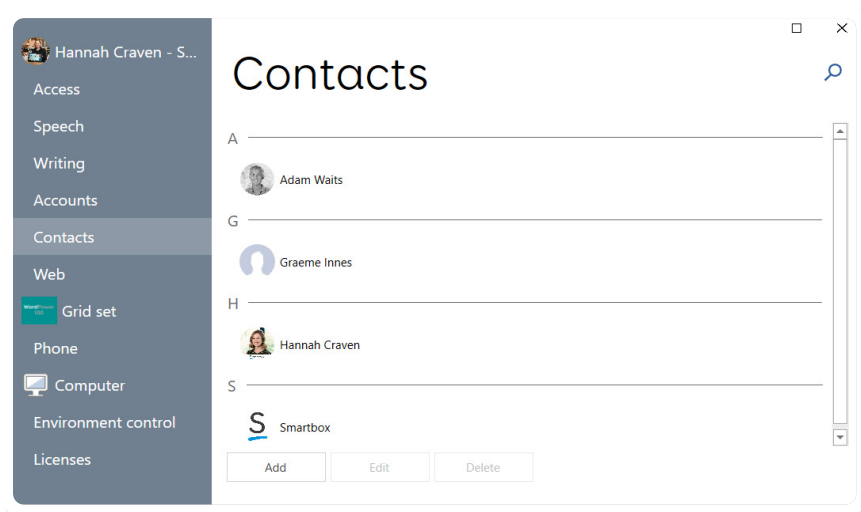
Hannah Craven - S...
Access
Speech
Writing
Accounts
Contacts
Web
WordPower 100
Grid set
Phone
Computer
Environment control
Licenses

Contacts

A
Adam Waits
G
Graeme Innes
H
Hannah Craven
S
Smartbox

Add
Edit
Delete